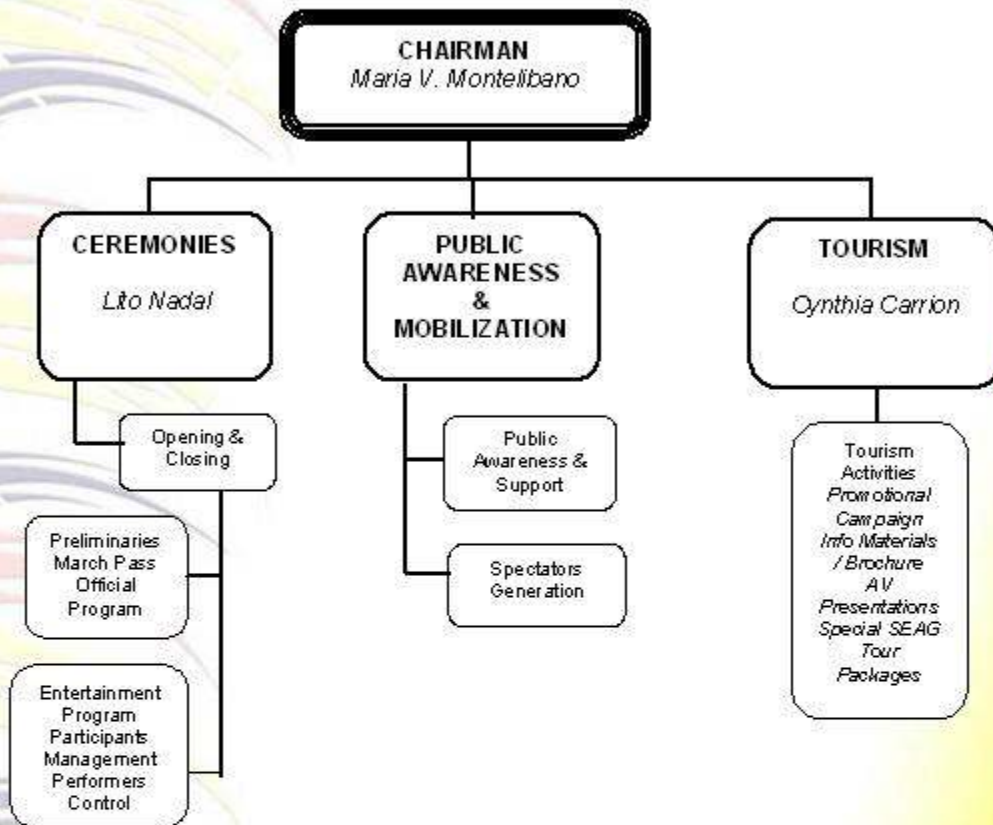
CHAIRMAN
Maria V. Montelibano

CEREMONIES
Lito Nadal

PUBLIC AWARENESS & MOBILIZATION

TOURISM
Cynthia Carrion

Opening & Closing

Preliminaries March Pass Official Program

Entertainment Program Participants Management Performers Control

Public Awareness & Support

Spectators Generation

Tourism Activities Promotional Campaign Info Materials / Brochure AV Presentations Special SEAG Tour Packages